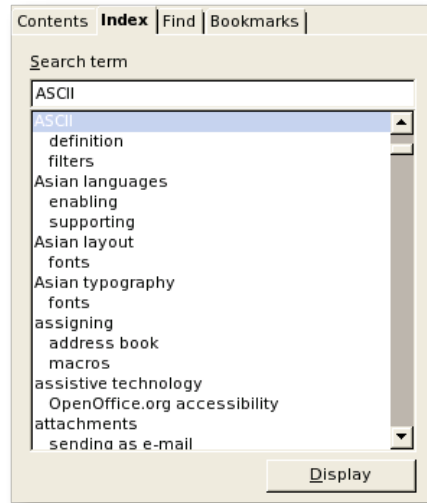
Contents Index Find Bookmarks

Search term

ASCII

ASCII
definition
filters
Asian languages
enabling
supporting
Asian layout
fonts
Asian typography
fonts
assigning
address book
macros
assistive technology
OpenOffice.org accessibility
attachments
sending as e-mail

Display